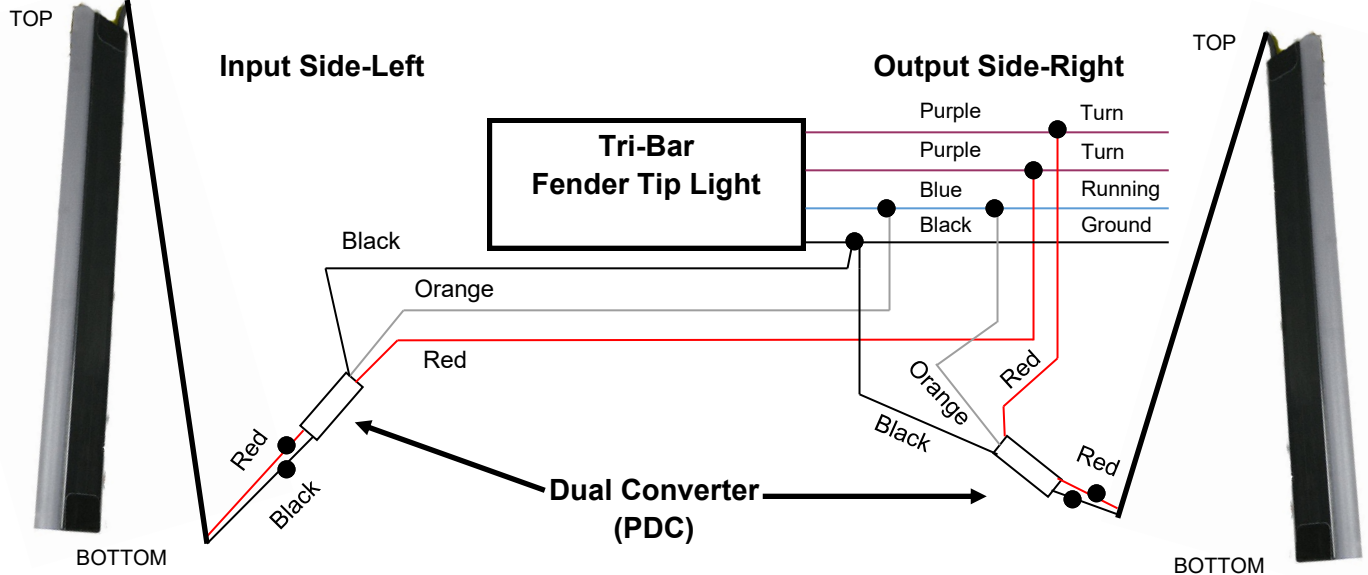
TOP

Input Side-Left

Output Side-Right

TOP

Tri-Bar
Fender Tip Light

Purple
Purple
Blue
Black

Turn
Turn
Running
Ground

Black

Orange

Red

Orange

Red

Black

Red

Red

Black

Dual Converter
(PDC)

BOTTOM

BOTTOM